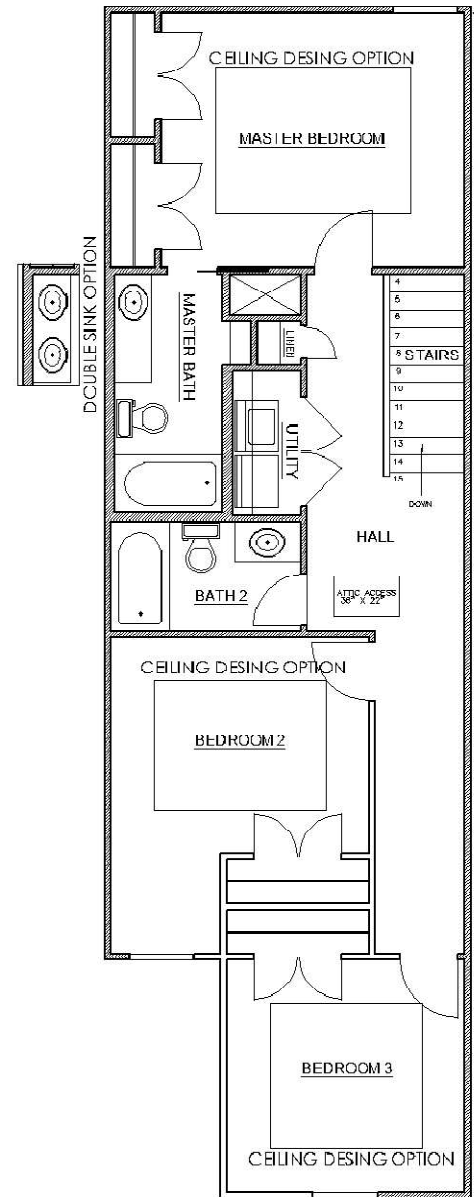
CEILING DESING OPTION

MASTER BEDROOM

DOUBLE SINK OPTION

MASTER BATH

LINEN

UTILITY

4
5
6
7
8 STAIRS
9
10
11
12
13
14
15

DOWN

HALL

BATH 2

ATTIC ACCESS 36" X 22"

CEILING DESING OPTION

BEDROOM 2

BEDROOM 3

CEILING DESING OPTION